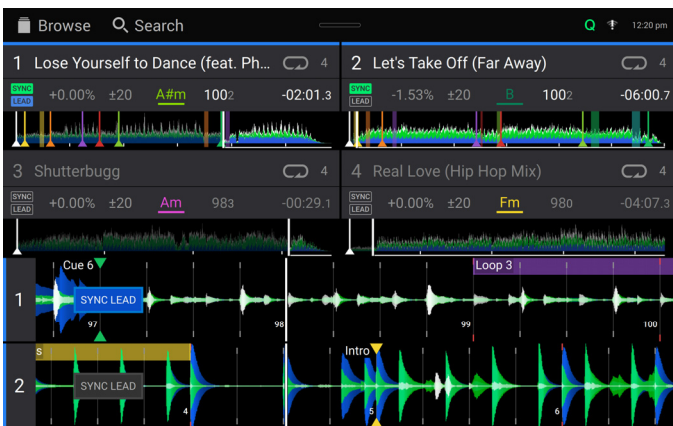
Browse Search Q 12:20 pm

1 Lose Yourself to Dance (feat. Ph... 4
SYNC LEAD +0.00% ±20 A#m 1002 -02:01.3

2 Let's Take Off (Far Away) 4
SYNC LEAD -1.53% ±20 B 1002 -06:00.7

3 Shutterbugg 4
SYNC LEAD +0.00% ±20 Am 983 -00:29.1

4 Real Love (Hip Hop Mix) 4
SYNC LEAD +0.00% ±20 Fm 980 -04:07.3

Cue 6
Loop 3
1 SYNC LEAD
97 98 99 100

S
Intro
2 SYNC LEAD
4 5 6